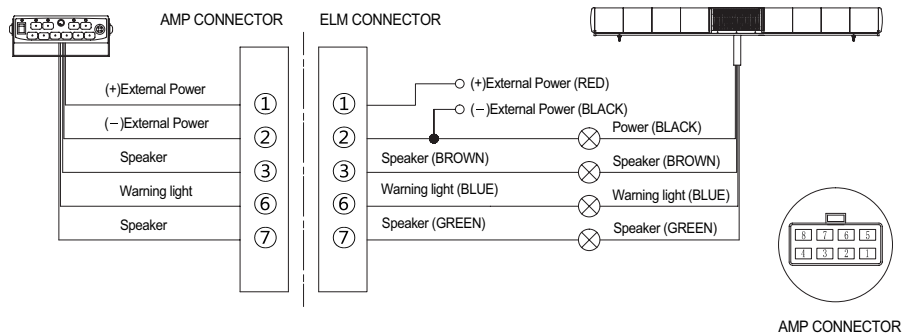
AMP CONNECTOR ELM CONNECTOR

(+)External Power
(−)External Power
Speaker
Warning light
Speaker

①
②
③
⑥
⑦

①
②
③
⑥
⑦

(+)External Power (RED)
(−)External Power (BLACK)
Power (BLACK)
Speaker (BROWN)
Speaker (BROWN)
Warning light (BLUE)
Warning light (BLUE)
Speaker (GREEN)
Speaker (GREEN)

| 8 | 7 | 6 | 5 |
|---|---|---|---|
| 4 | 3 | 2 | 1 |

AMP CONNECTOR